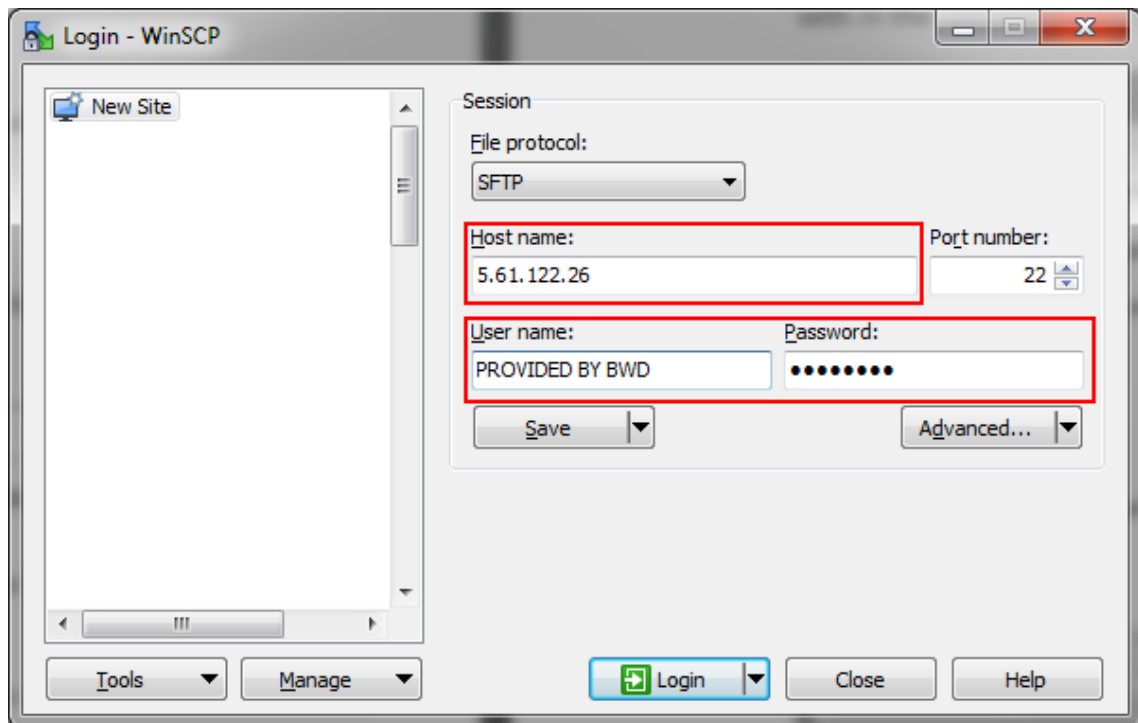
Login - WinSCP

New Site

Session

File protocol:

SFTP

Host name:

5.61.122.26

Port number:

22

User name:

PROVIDED BY BWD

Password:

••••••••

Save

Advanced...

Tools

Manage

Login

Close

Help